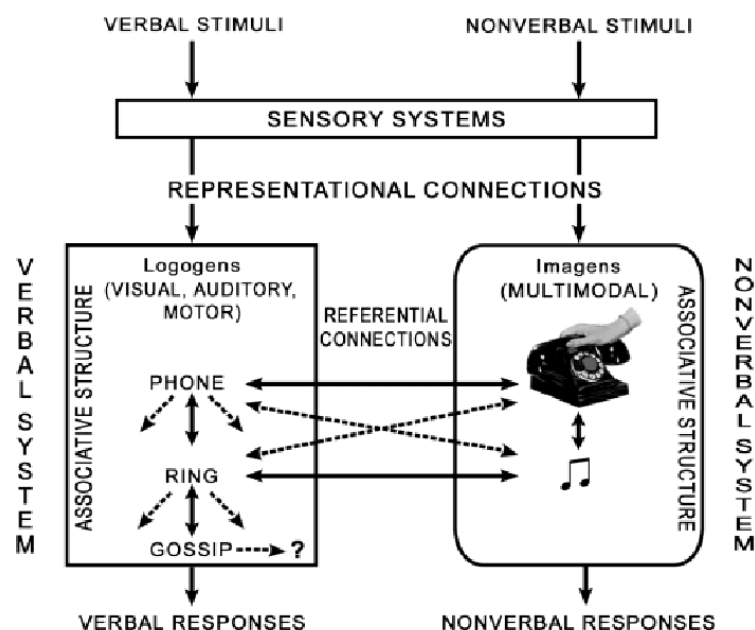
VERBAL STIMULI

NONVERBAL STIMULI

SENSORY SYSTEMS

REPRESENTATIONAL CONNECTIONS

VERBAL SYSTEM

Logogens (VISUAL, AUDITORY, MOTOR)

ASSOCIATIVE STRUCTURE

PHONE

RING

GOSSIP

?

REFERENTIAL CONNECTIONS

Imagens (MULTIMODAL)

ASSOCIATIVE STRUCTURE

NONVERBAL SYSTEM

VERBAL RESPONSES

NONVERBAL RESPONSES